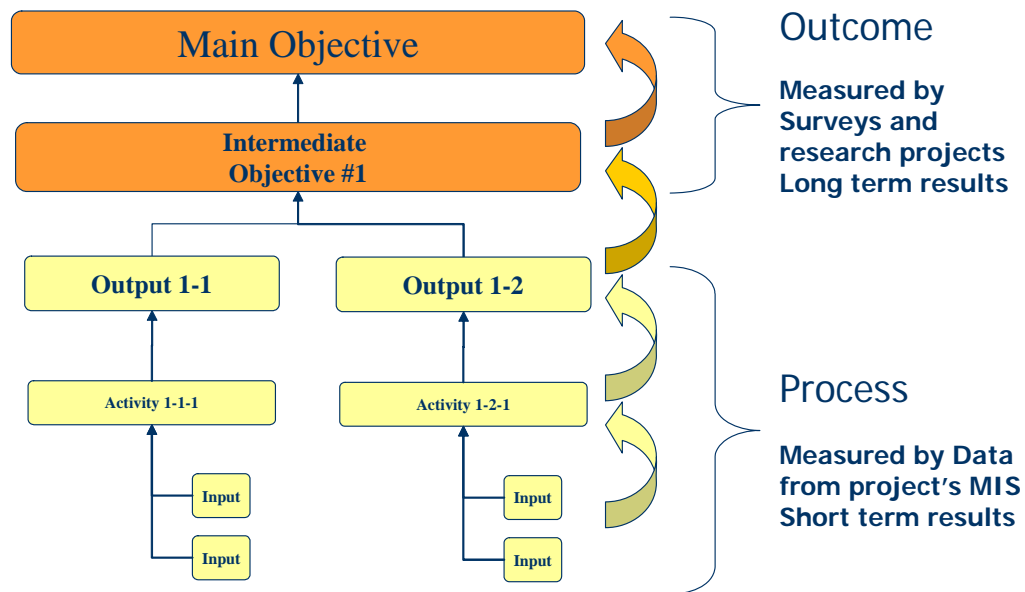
Main Objective

Intermediate Objective #1

Output 1-1

Output 1-2

Activity 1-1-1

Activity 1-2-1

Input

Input

Input

Input

Outcome

Measured by Surveys and research projects Long term results

Process

Measured by Data from project's MIS Short term results